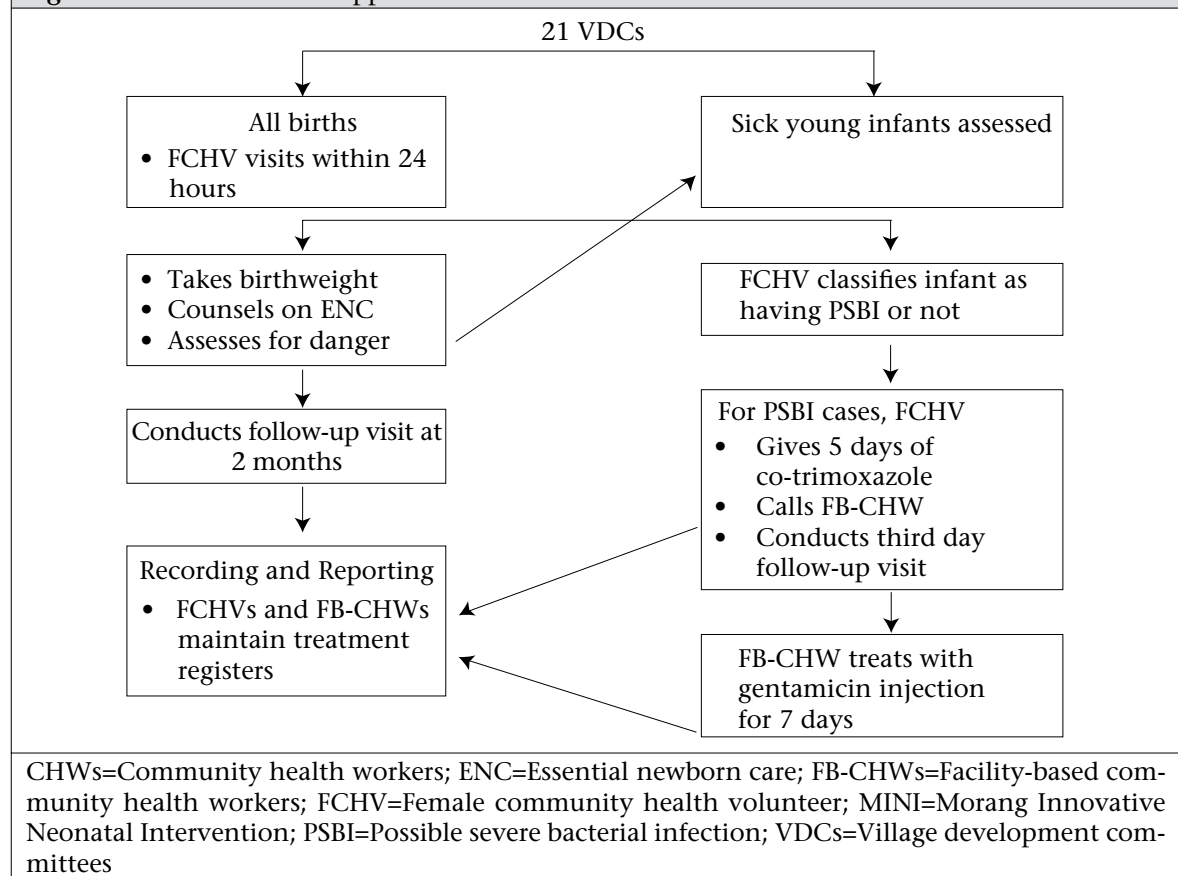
21 VDCs

All births
• FCHV visits within 24 hours

Sick young infants assessed

• Takes birthweight
• Counsels on ENC
• Assesses for danger

FCHV classifies infant as having PSBI or not

Conducts follow-up visit at 2 months

For PSBI cases, FCHV
• Gives 5 days of co-trimoxazole
• Calls FB-CHW
• Conducts third day follow-up visit

Recording and Reporting
• FCHVs and FB-CHWs maintain treatment registers

FB-CHW treats with gentamicin injection for 7 days

CHWs=Community health workers; ENC=Essential newborn care; FB-CHWs=Facility-based community health workers; FCHV=Female community health volunteer; MINI=Morang Innovative Neonatal Intervention; PSBI=Possible severe bacterial infection; VDCs=Village development committees